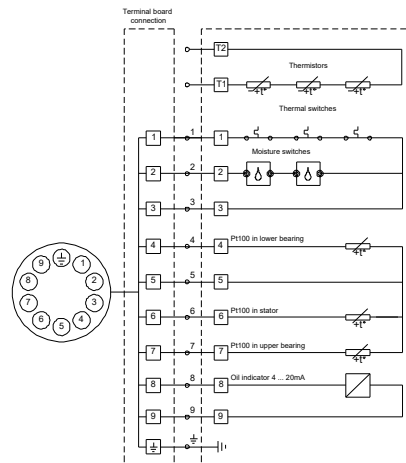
Terminal board connection

T2

T1

Thermistors

$-t°$ $-t°$ $-t°$

Thermal switches

1 1 1

Moisture switches

2 2 2

3 3 3

4 4 4 Pt100 in lower bearing

$+t°$

5 5 5

6 6 6 Pt100 in stator

$+t°$

7 7 7 Pt100 in upper bearing

$+t°$

8 8 8 Oil indicator 4 ... 20mA

9 9 9

9 1 8 2 7 3 6 5 4